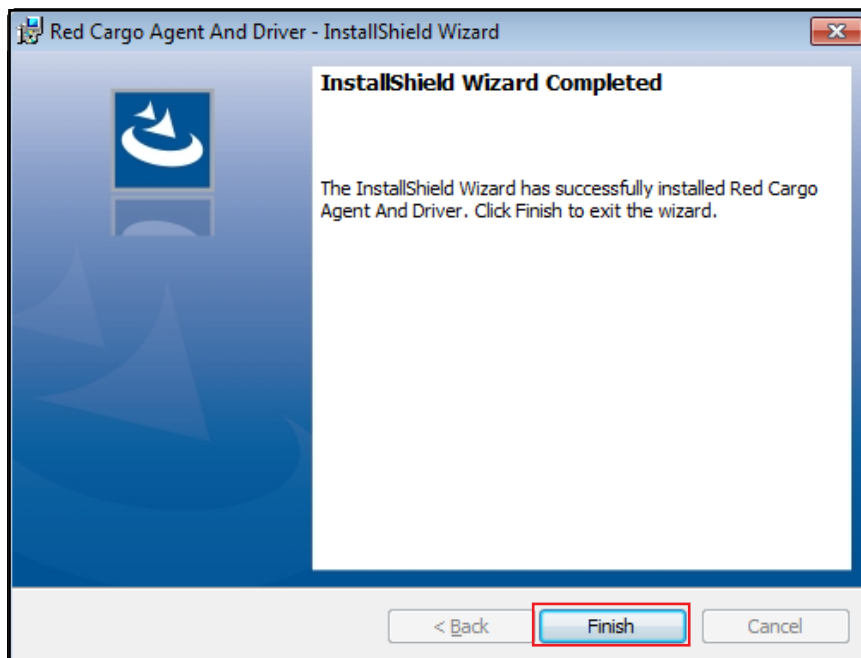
Red Cargo Agent And Driver - InstallShield Wizard

InstallShield Wizard Completed

The InstallShield Wizard has successfully installed Red Cargo Agent And Driver. Click Finish to exit the wizard.

< Back
Finish
Cancel